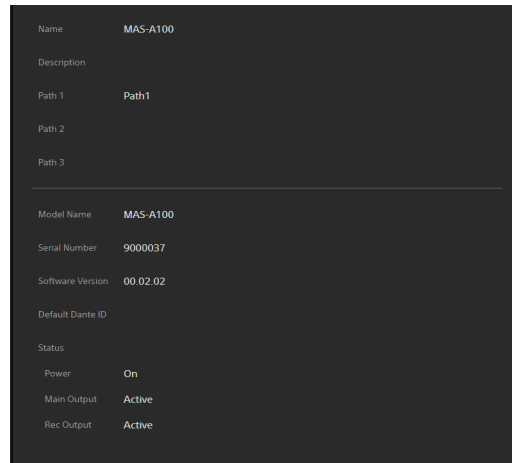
Name MAS-A100

Description

Path 1 Path1

Path 2

Path 3

Model Name MAS-A100

Serial Number 9000037

Software Version 00.02.02

Default Dante ID

Status

Power On

Main Output Active

Rec Output Active